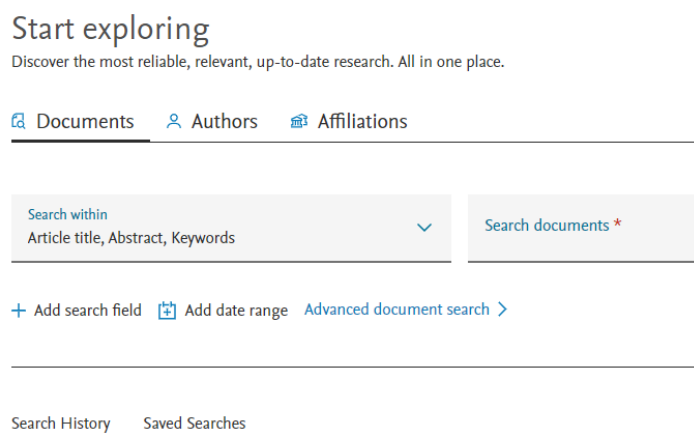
Start exploring
Discover the most reliable, relevant, up-to-date research. All in one place.

Documents Authors Affiliations

Search within
Article title, Abstract, Keywords

Search documents *

+ Add search field Add date range Advanced document search >

Search History Saved Searches